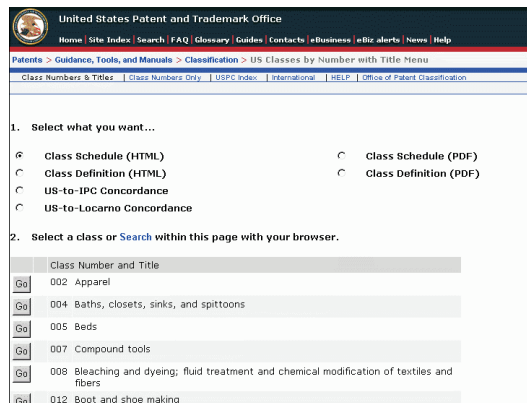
United States Patent and Trademark Office

Home | Site Index | Search | FAQ | Glossary | Guides | Contacts | eBusiness | eBiz alerts | News | Help

Patents > Guidance, Tools, and Manuals > Classification > US Classes by Number with Title Menu

Class Numbers & Titles | Class Numbers Only | USPC Index | International | HELP | Office of Patent Classification

1. Select what you want...

Class Schedule (HTML)
Class Definition (HTML)
US-to-IPC Concordance
US-to-Locarno Concordance

Class Schedule (PDF)
Class Definition (PDF)

2. Select a class or Search within this page with your browser.

| | Class Number and Title |
|---|---|
| Go | 002 Apparel |
| Go | 004 Baths, closets, sinks, and spittoons |
| Go | 005 Beds |
| Go | 007 Compound tools |
| Go | 008 Bleaching and dyeing; fluid treatment and chemical modification of textiles and fibers |
| Go | 012 Boot and shoe making |